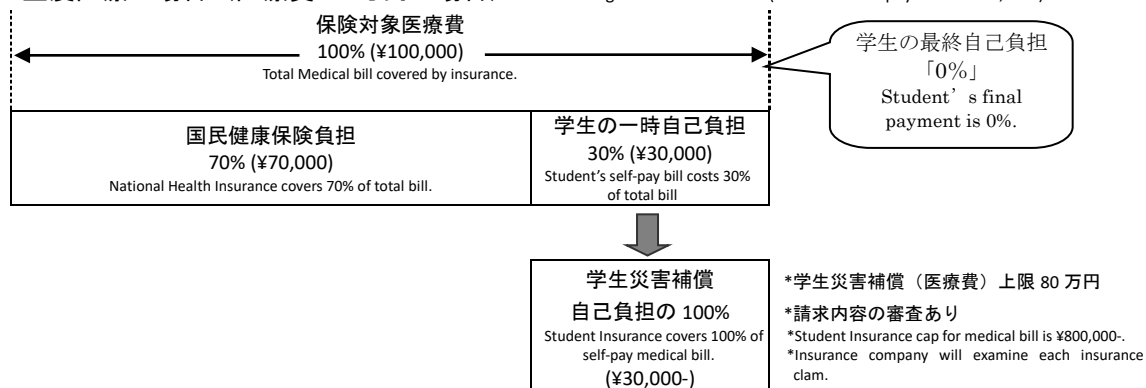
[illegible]

保険対象医療費
100% (¥100,000)
Total Medical bill covered by insurance.

学生の最終自己負担
「0%」
Student's final payment is 0%.

国民健康保険負担
70% (¥70,000)
National Health Insurance covers 70% of total bill.

学生の一時自己負担
30% (¥30,000)
Student's self-pay bill costs 30% of total bill

学生災害補償
自己負担の 100%
Student Insurance covers 100% of self-pay medical bill.
(¥30,000-)

*学生災害補償（医療費）上限 80 万円
*請求内容の審査あり
*Student Insurance cap for medical bill is ¥800,000-.
*Insurance company will examine each insurance clam.